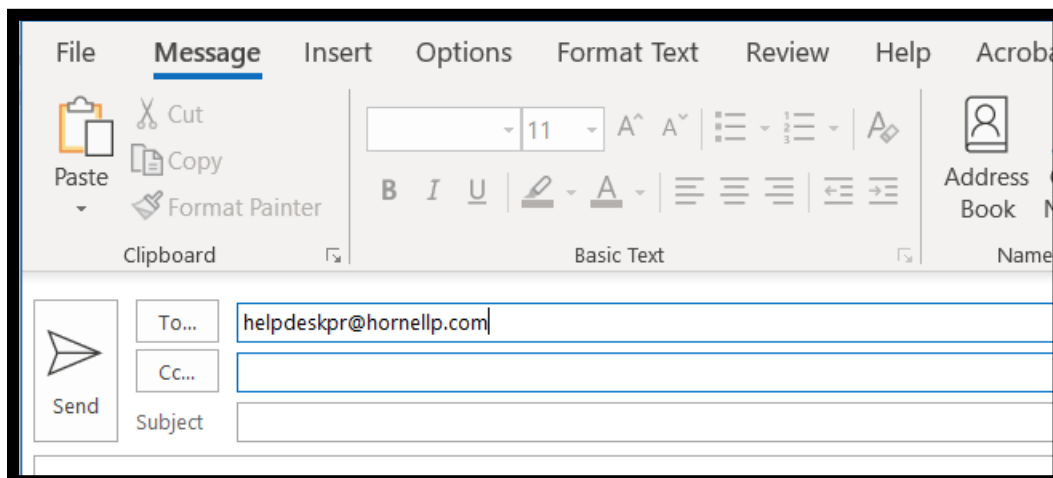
File Message Insert Options Format Text Review Help Acroba

Paste

Cut

Copy

Format Painter

Clipboard

11

B I U

Basic Text

Address Book

Name

Send

To...

helpdeskpr@hornellp.com

Cc...

Subject